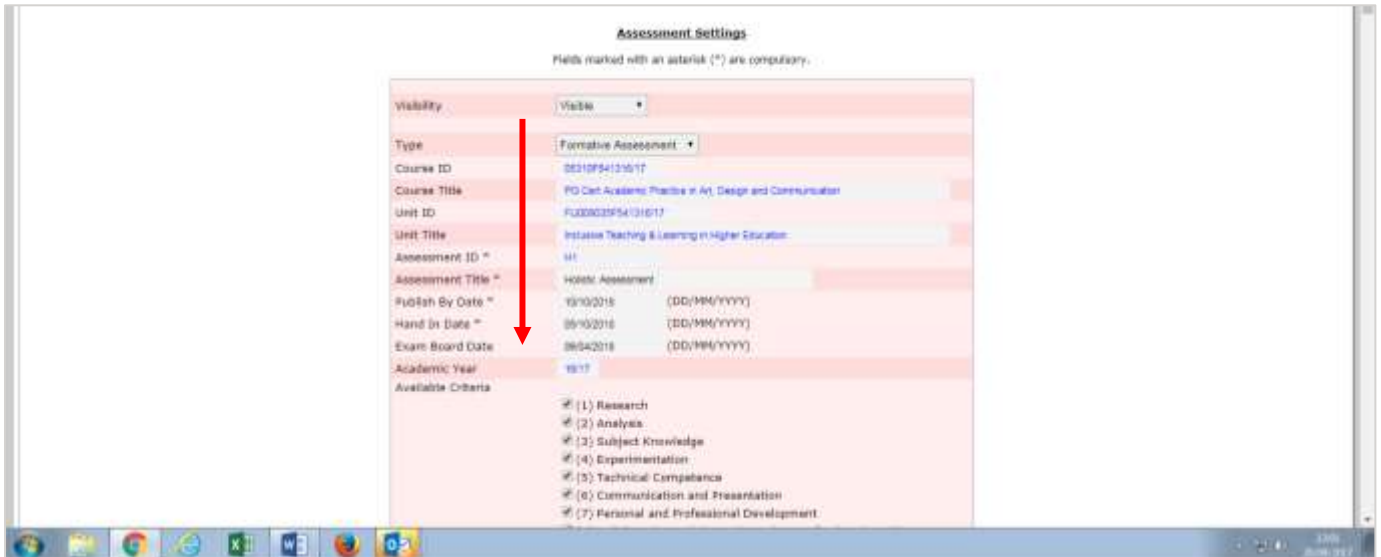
Assessment Settings

Fields marked with an asterisk (*) are compulsory.

| | |
|---|---|
| Visibility | Visible |
| Type | Formative Assessment |
| Course ID | DE310PS413/16/17 |
| Course Title | PG Cert Academic Practice in Art, Design and Communication |
| Unit ID | PU00802SPS413/16/17 |
| Unit Title | Inclusive Teaching & Learning in Higher Education |
| Assessment ID * | H1 |
| Assessment Title * | Holistic Assessment |
| Publish By Date * | 10/10/2016 (DD/MM/YYYY) |
| Hand In Date * | 05/10/2016 (DD/MM/YYYY) |
| Exam Board Date | 09/04/2016 (DD/MM/YYYY) |
| Academic Year | 16/17 |
| Available Criteria | |

(1) Research
(2) Analysis
(3) Subject Knowledge
(4) Experimentation
(5) Technical Competence
(6) Communication and Presentation
(7) Personal and Professional Development